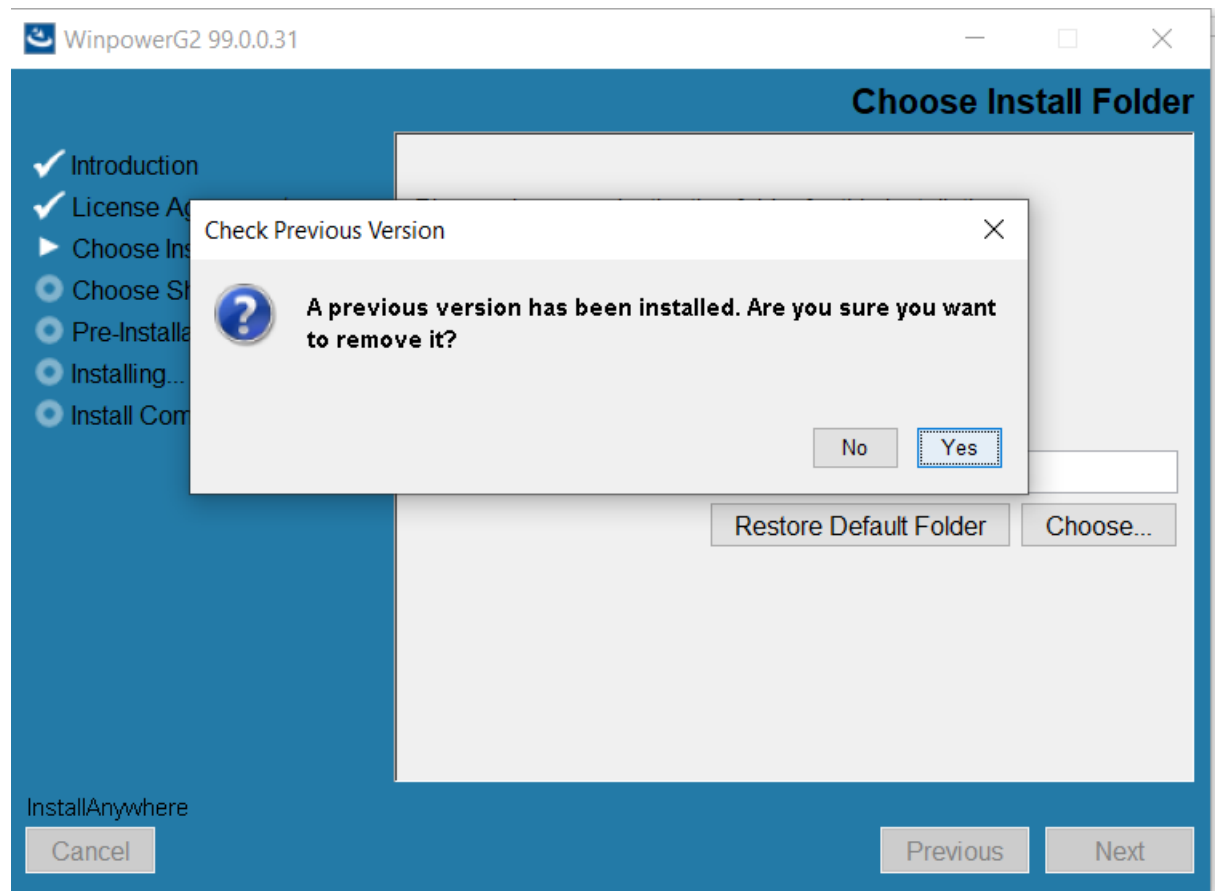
WinpowerG2 99.0.0.31

Choose Install Folder

Introduction
License Ag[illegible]
Choose Ins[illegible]
Choose Sh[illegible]
Pre-Installa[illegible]
Installing...
Install Com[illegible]

Check Previous Version

A previous version has been installed. Are you sure you want to remove it?

No
Yes

Restore Default Folder
Choose...

InstallAnywhere
Cancel
Previous
Next